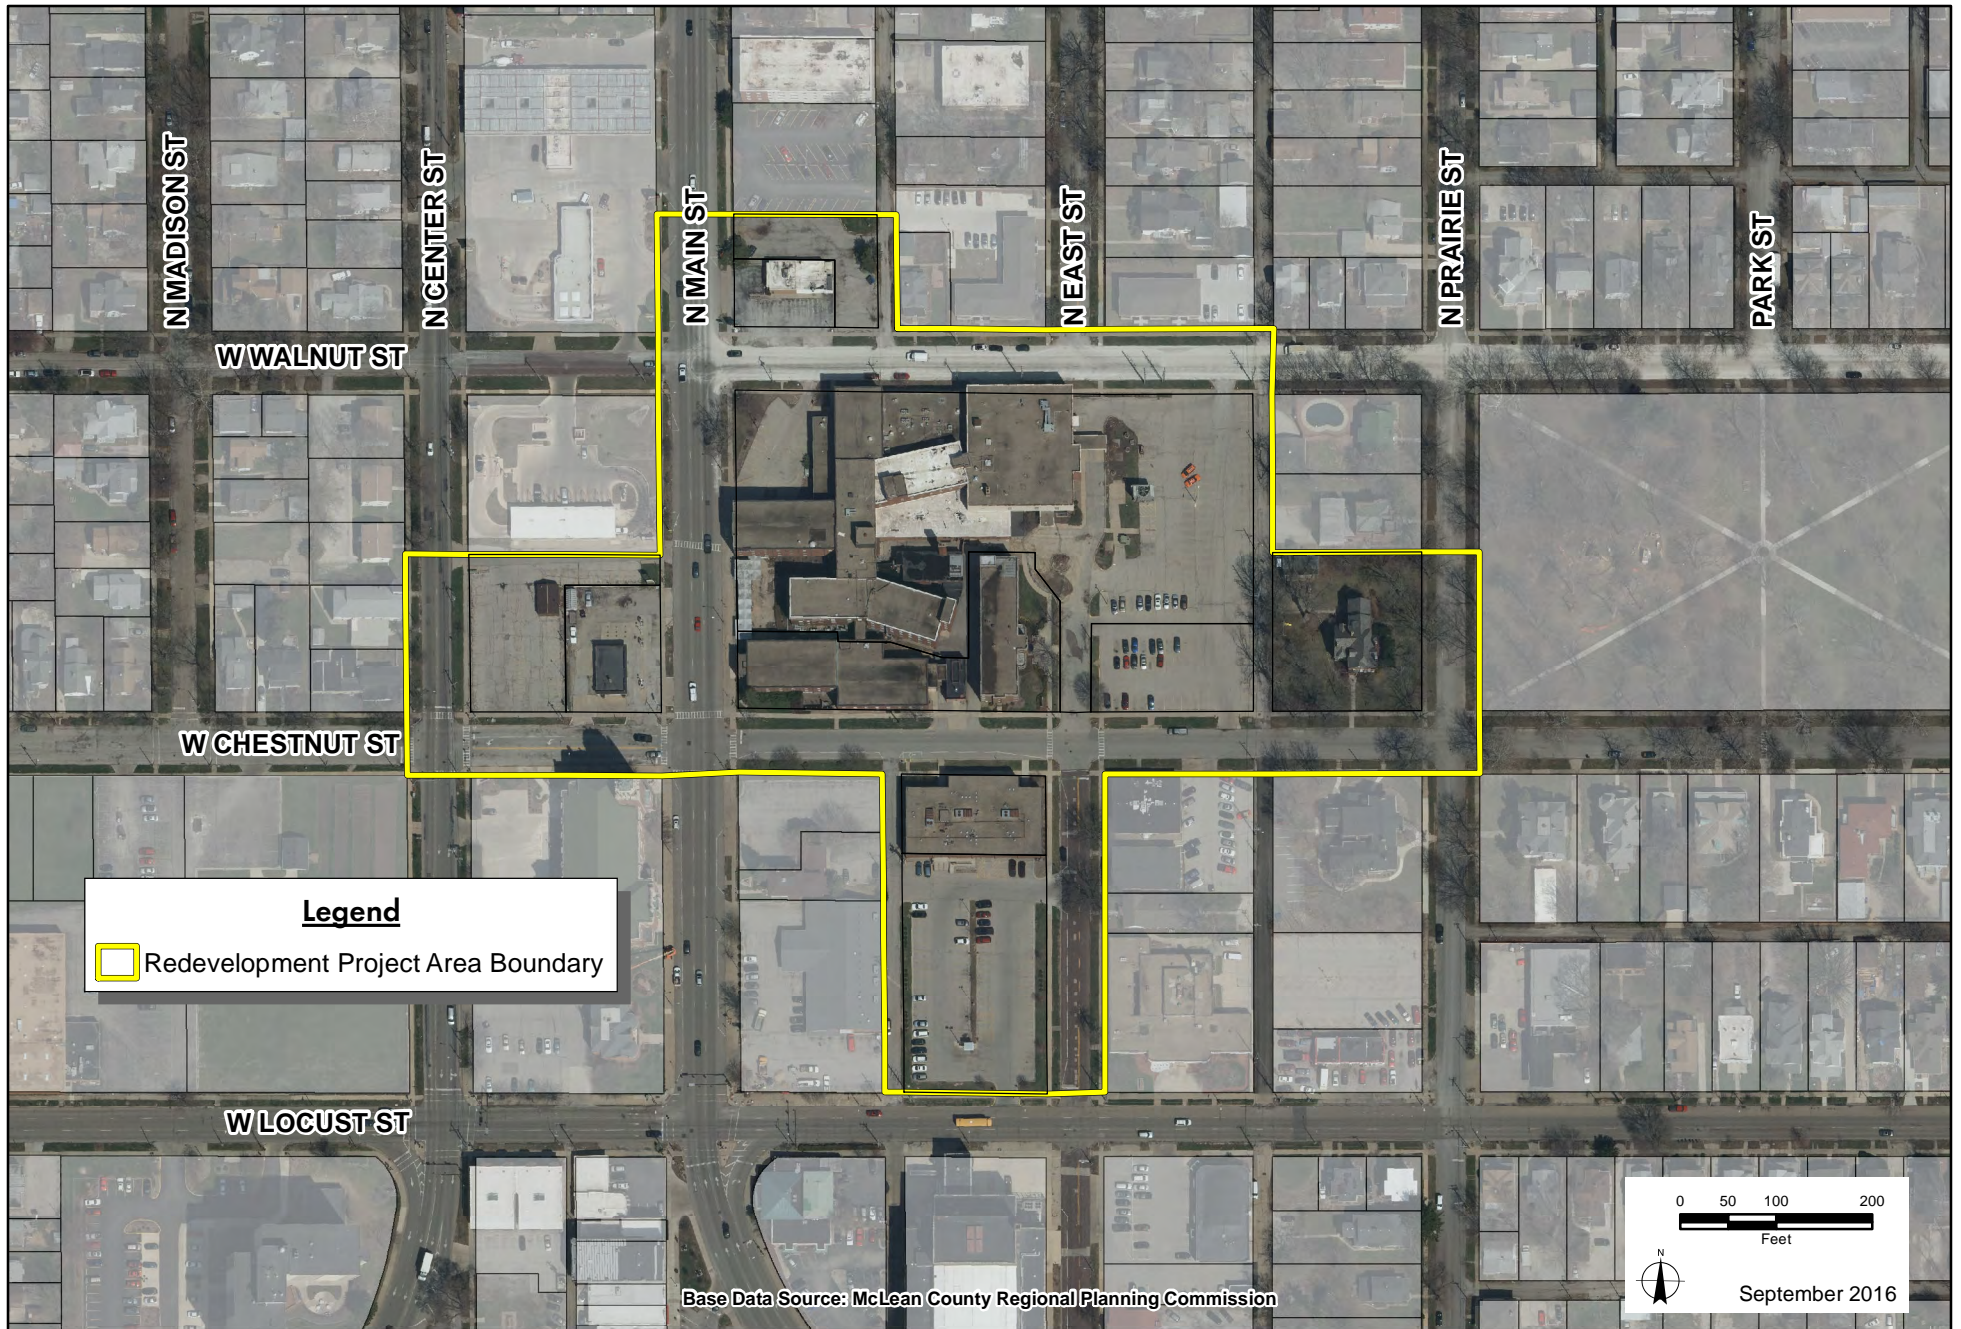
N MADISON ST
N CENTER ST
N MAIN ST
N EAST ST
N PRAIRIE ST
PARK ST
W WALNUT ST
W CHESTNUT ST
W LOCUST ST

Legend
Redevelopment Project Area Boundary

0 50 100 200
Feet
N
September 2016

Base Data Source: McLean County Regional Planning Commission